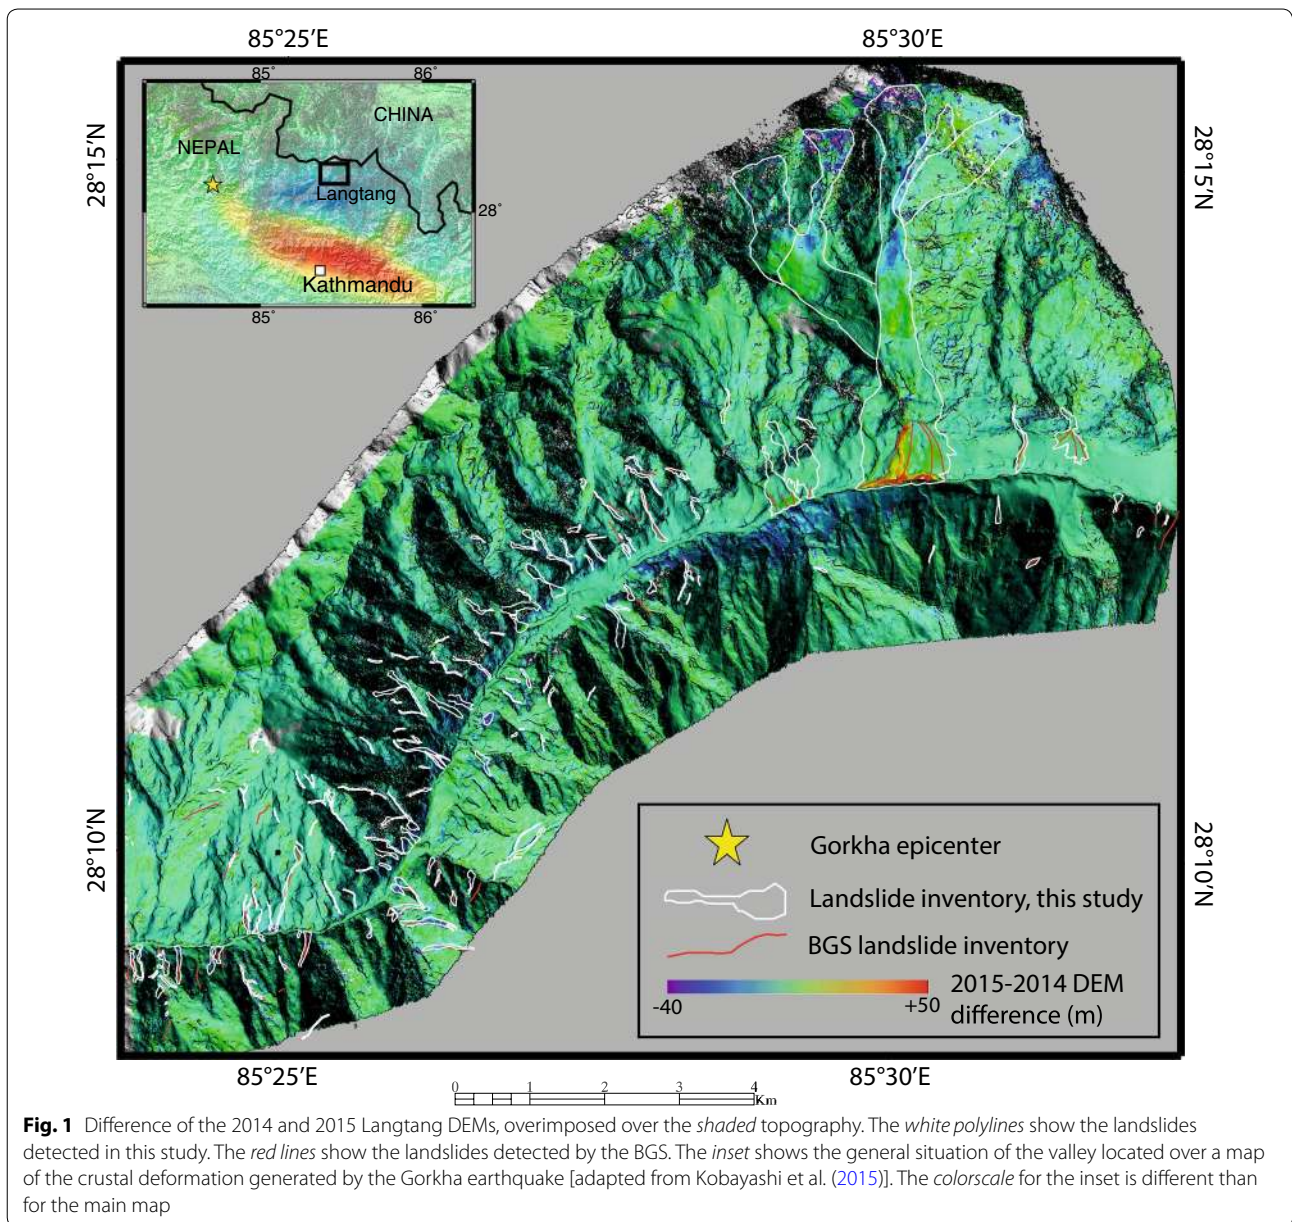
85°25′E

85°30′E

85°

86°

CHINA

NEPAL

Langtang

28°

Kathmandu

85°

86°

28°15′N

28°15′N

28°10′N

28°10′N

Gorkha epicenter

Landslide inventory, this study

BGS landslide inventory

-40

+50

2015-2014 DEM difference (m)

85°25′E

85°30′E

0 1 2 3 4 Km

**Fig. 1** Difference of the 2014 and 2015 Langtang DEMs, overimposed over the *shaded* topography. The *white polylines* show the landslides detected in this study. The *red lines* show the landslides detected by the BGS. The *inset* shows the general situation of the valley located over a map of the crustal deformation generated by the Gorkha earthquake [adapted from Kobayashi et al. (2015)]. The *colorscale* for the inset is different than for the main map